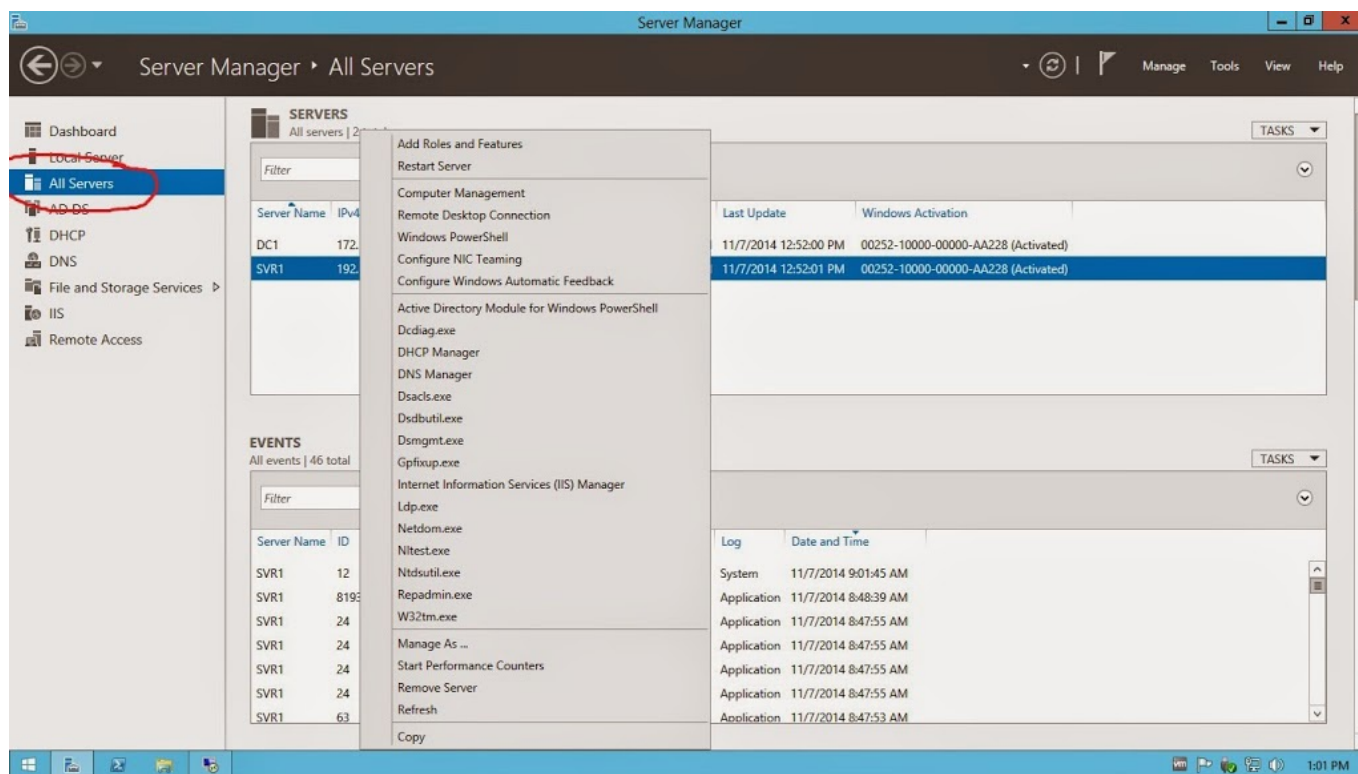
Server Manager

Server Manager ‣ All Servers

Manage Tools View Help

Dashboard
Local Server
All Servers
AD DS
DHCP
DNS
File and Storage Services ▷
IIS
Remote Access

SERVERS
All servers | 2 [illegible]

TASKS ▼

Filter

| Server Name | IPv4 | Last Update | Windows Activation |
|---|---|---|---|
| DC1 | 172. | 11/7/2014 12:52:00 PM | 00252-10000-00000-AA228 (Activated) |
| SVR1 | 192. | 11/7/2014 12:52:01 PM | 00252-10000-00000-AA228 (Activated) |

Add Roles and Features
Restart Server
Computer Management
Remote Desktop Connection
Windows PowerShell
Configure NIC Teaming
Configure Windows Automatic Feedback
Active Directory Module for Windows PowerShell
Dcdiag.exe
DHCP Manager
DNS Manager
Dsacls.exe
Dsdbutil.exe
Dsmgmt.exe
Gpfixup.exe
Internet Information Services (IIS) Manager
Ldp.exe
Netdom.exe
Nltest.exe
Ntdsutil.exe
Repadmin.exe
W32tm.exe
Manage As ...
Start Performance Counters
Remove Server
Refresh
Copy

EVENTS
All events | 46 total

TASKS ▼

Filter

| Server Name | ID | Log | Date and Time |
|---|---|---|---|
| SVR1 | 12 | System | 11/7/2014 9:01:45 AM |
| SVR1 | 819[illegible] | Application | 11/7/2014 8:48:39 AM |
| SVR1 | 24 | Application | 11/7/2014 8:47:55 AM |
| SVR1 | 24 | Application | 11/7/2014 8:47:55 AM |
| SVR1 | 24 | Application | 11/7/2014 8:47:55 AM |
| SVR1 | 24 | Application | 11/7/2014 8:47:55 AM |
| SVR1 | 63 | Application | 11/7/2014 8:47:53 AM |

1:01 PM